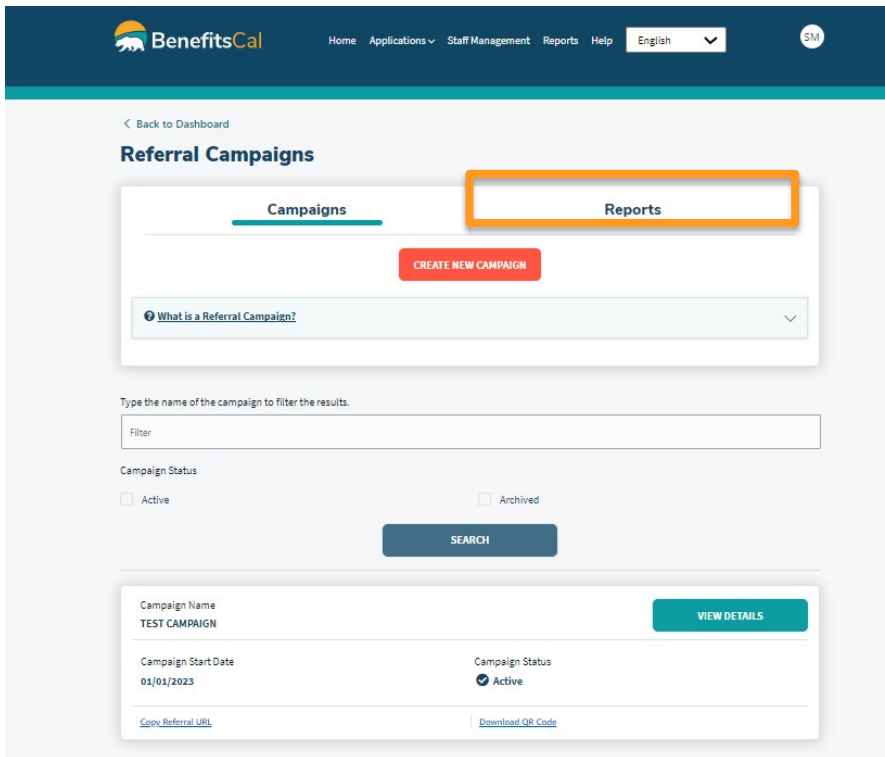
BenefitsCal

Home Applications Staff Management Reports Help English SM

< Back to Dashboard

Referral Campaigns

Campaigns

Reports

CREATE NEW CAMPAIGN

What is a Referral Campaign?

Type the name of the campaign to filter the results.

Filter

Campaign Status

Active

Archived

SEARCH

Campaign Name
TEST CAMPAIGN

VIEW DETAILS

Campaign Start Date
01/01/2023

Campaign Status
Active

Copy Referral URL

Download QR Code